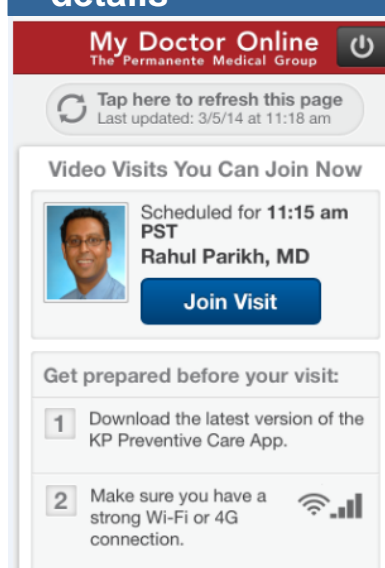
details

My Doctor Online
The Permanente Medical Group

Tap here to refresh this page
Last updated: 3/5/14 at 11:18 am

Video Visits You Can Join Now

Scheduled for **11:15 am PST**
**Rahul Parikh, MD**

Join Visit

Get prepared before your visit:

1 Download the latest version of the KP Preventive Care App.

2 Make sure you have a strong Wi-Fi or 4G connection.